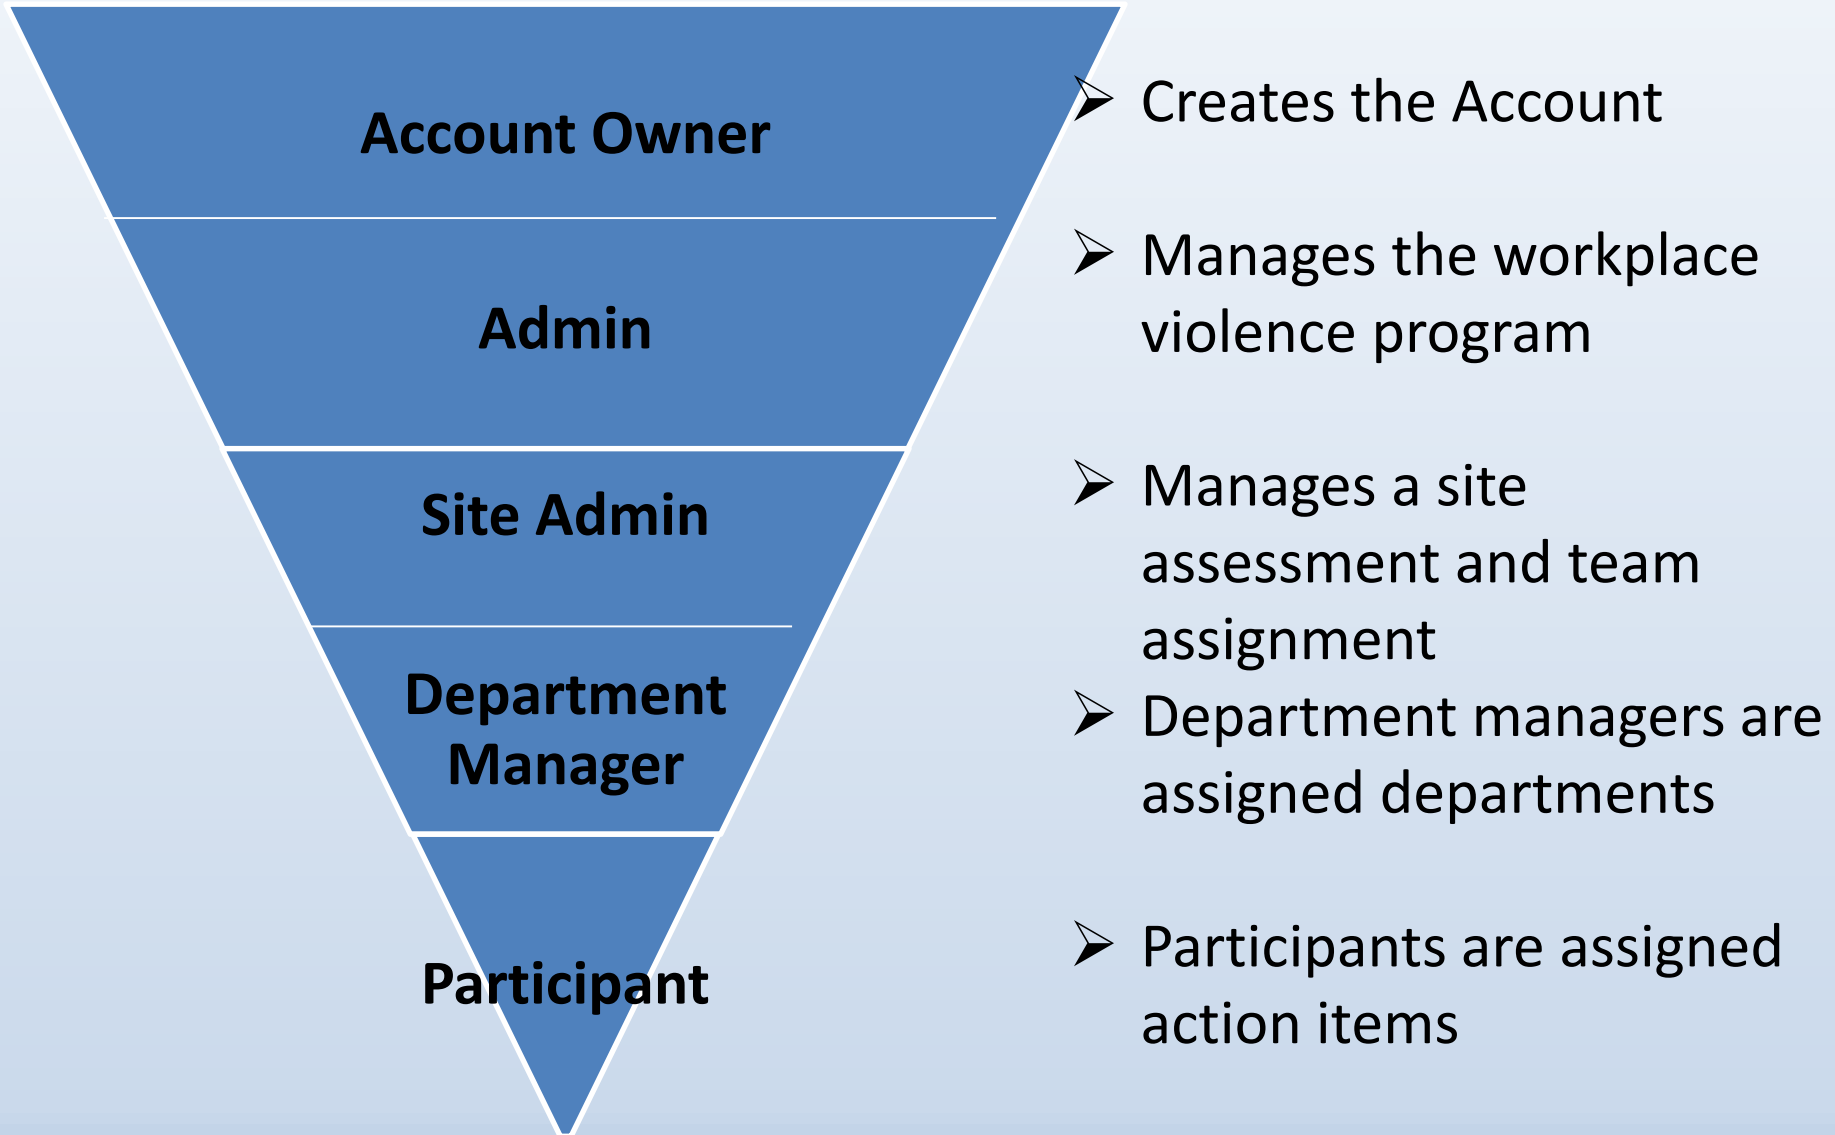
Account Owner

Admin

Site Admin

Department Manager

Participant

➢ Creates the Account

➢ Manages the workplace violence program

➢ Manages a site assessment and team assignment

➢ Department managers are assigned departments

➢ Participants are assigned action items